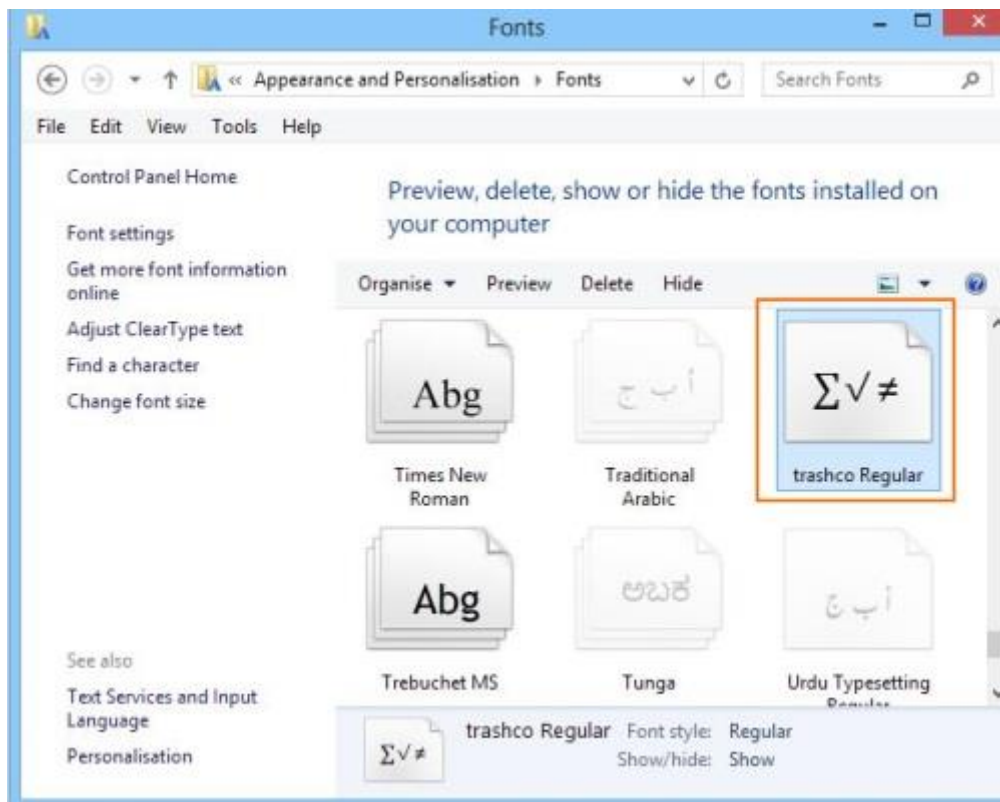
Fonts

« Appearance and Personalisation › Fonts

Search Fonts

File Edit View Tools Help

Control Panel Home

Font settings

Get more font information online

Adjust ClearType text

Find a character

Change font size

Preview, delete, show or hide the fonts installed on your computer

Organise ▾ Preview Delete Hide

Abg

أ ب ج

$\sum\sqrt{}\neq$

Times New Roman

Traditional Arabic

trashco Regular

Abg

ಅಬಕ

أ ب ج

Trebuchet MS

Tunga

Urdu Typesetting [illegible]

See also

Text Services and Input Language

Personalisation

$\sum\sqrt{}\neq$

trashco Regular Font style: Regular

Show/hide: Show